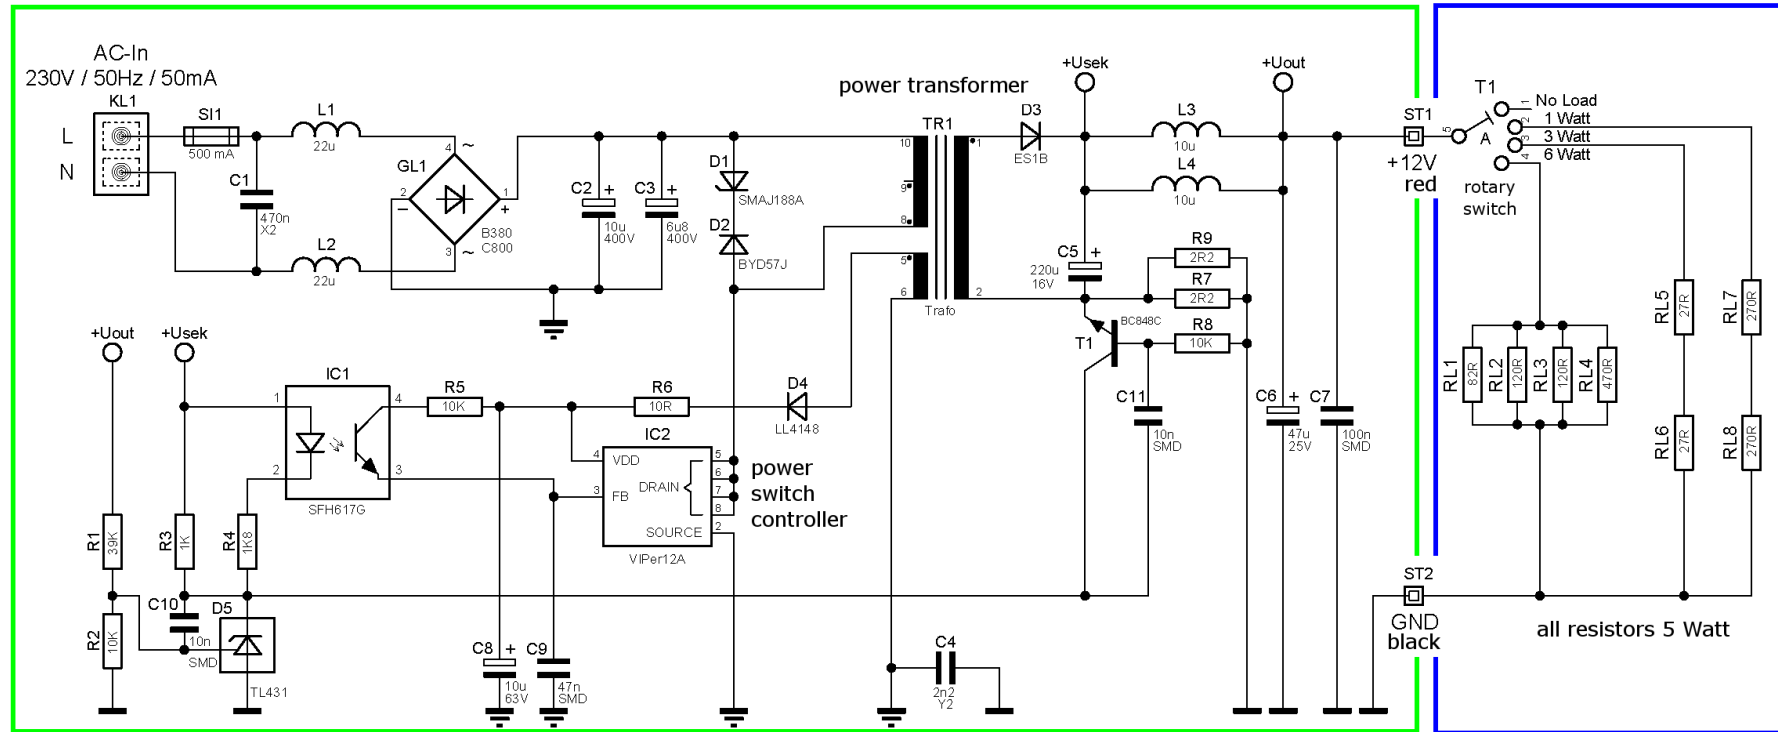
AC-In
230V / 50Hz / 50mA
KL1
L
N
SI1
500 mA
L1
22u
C1
470n
X2
L2
22u
GL1
4
~
2
−
1
+
3
~
B380
C800
C2
+
10u
400V
C3
+
6u8
400V
D1
SMAJ188A
D2
BYD57J
power transformer
TR1
10
9
8
5
6
1
2
Trafo
D3
ES1B
+Usek
L3
10u
L4
10u
C5
+
220u
16V
R9
2R2
R7
2R2
R8
10K
BC848C
T1
C11
10n
SMD
+Uout
C6
+
47u
25V
C7
100n
SMD
ST1
+12V
red
T1
5
A
1
2
3
4
No Load
1 Watt
3 Watt
6 Watt
rotary
switch
RL1
82R
RL2
120R
RL3
120R
RL4
470R
RL5
27R
RL6
27R
RL7
270R
RL8
270R
ST2
GND
black
all resistors 5 Watt
+Uout
+Usek
IC1
1
2
4
3
SFH617G
R5
10K
R6
10R
D4
LL4148
IC2
4
VDD
3
FB
DRAIN
SOURCE
5
6
7
8
2
VIPer12A
power
switch
controller
R1
39K
R2
10K
R3
1K
R4
1K8
C10
10n
SMD
D5
TL431
C8
+
10u
63V
C9
47n
SMD
C4
2n2
Y2